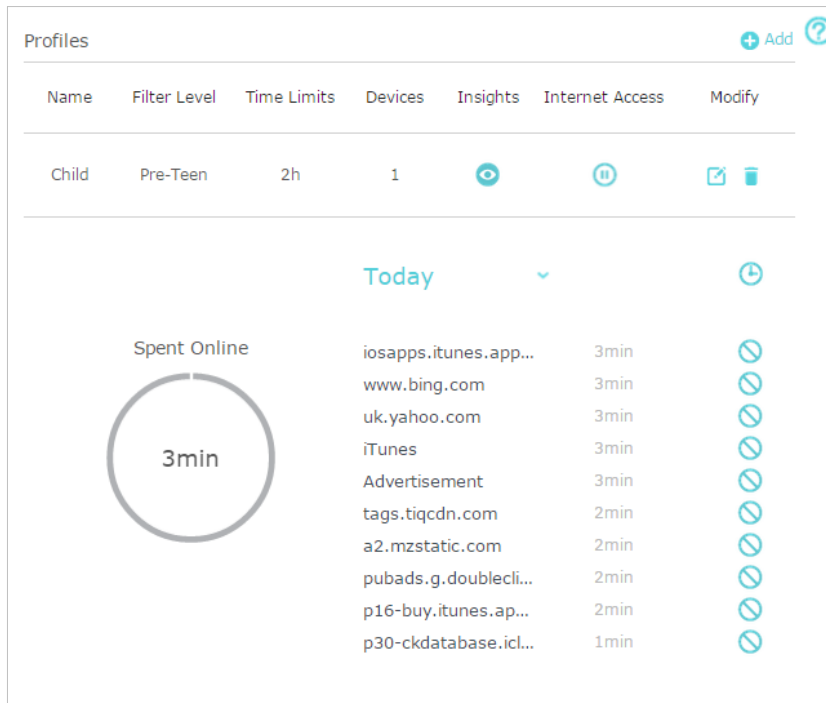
Profiles

Add

| Name | Filter Level | Time Limits | Devices | Insights | Internet Access | Modify |
|---|---|---|---|---|---|---|
| Child | Pre-Teen | 2h | 1 | | | |

Today

Spent Online

3min

| | |
|---|---|
| iosapps.itunes.app... | 3min |
| www.bing.com | 3min |
| uk.yahoo.com | 3min |
| iTunes | 3min |
| Advertisement | 3min |
| tags.tiqcdn.com | 2min |
| a2.mzstatic.com | 2min |
| pubads.g.doublecli... | 2min |
| p16-buy.itunes.ap... | 2min |
| p30-ckdatabase.icl... | 1min |